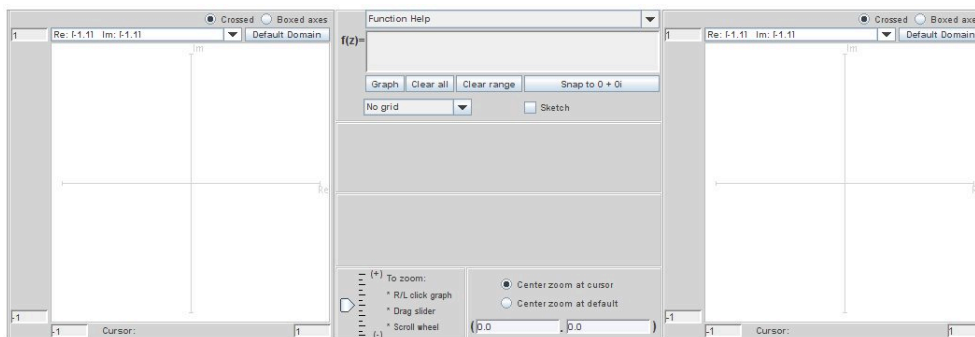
Crossed Boxed axes
1
Re: [-1,1] Im: [-1,1]
Default Domain
Im
Re
-1
-1
Cursor:
1

Function Help
f(z)=
Graph
Clear all
Clear range
Snap to 0 + 0i
No grid
Sketch
(+) To zoom:
* R/L click graph
* Drag slider
* Scroll wheel
(-)
Center zoom at cursor
Center zoom at default
( 0.0 , 0.0 )

Crossed Boxed axe
1
Re: [-1,1] Im: [-1,1]
Default Domain
Im
-1
-1
Cursor:
1